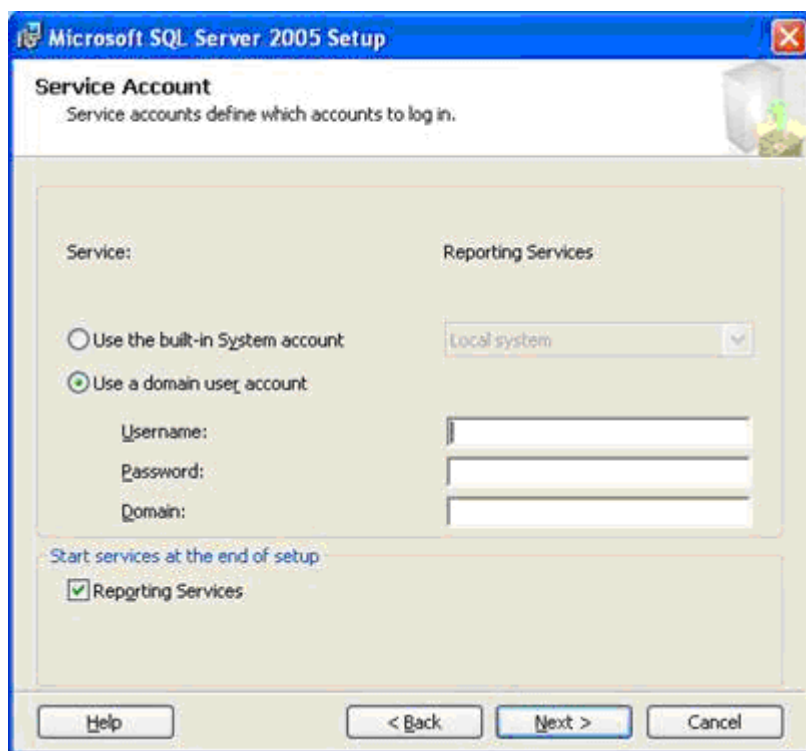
Microsoft SQL Server 2005 Setup

Service Account
Service accounts define which accounts to log in.

Service:
Reporting Services

Use the built-in System account
Local system

Use a domain user account

Username:
Password:
Domain:

Start services at the end of setup
Reporting Services

Help
< Back
Next >
Cancel